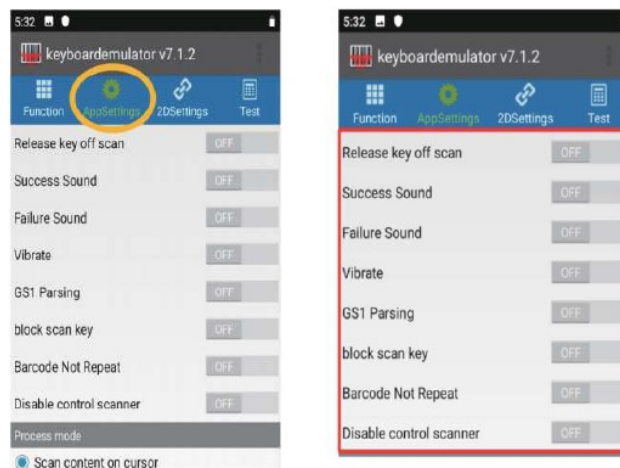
5:32

keyboardemulator v7.1.2

Function AppSettings 2DSettings Test

Release key off scan OFF

Success Sound OFF

Failure Sound OFF

Vibrate OFF

GS1 Parsing OFF

block scan key OFF

Barcode Not Repeat OFF

Disable control scanner OFF

Process mode

Scan content on cursor

5:32

keyboardemulator v7.1.2

Function AppSettings 2DSettings Test

Release key off scan OFF

Success Sound OFF

Failure Sound OFF

Vibrate OFF

GS1 Parsing OFF

block scan key OFF

Barcode Not Repeat OFF

Disable control scanner OFF